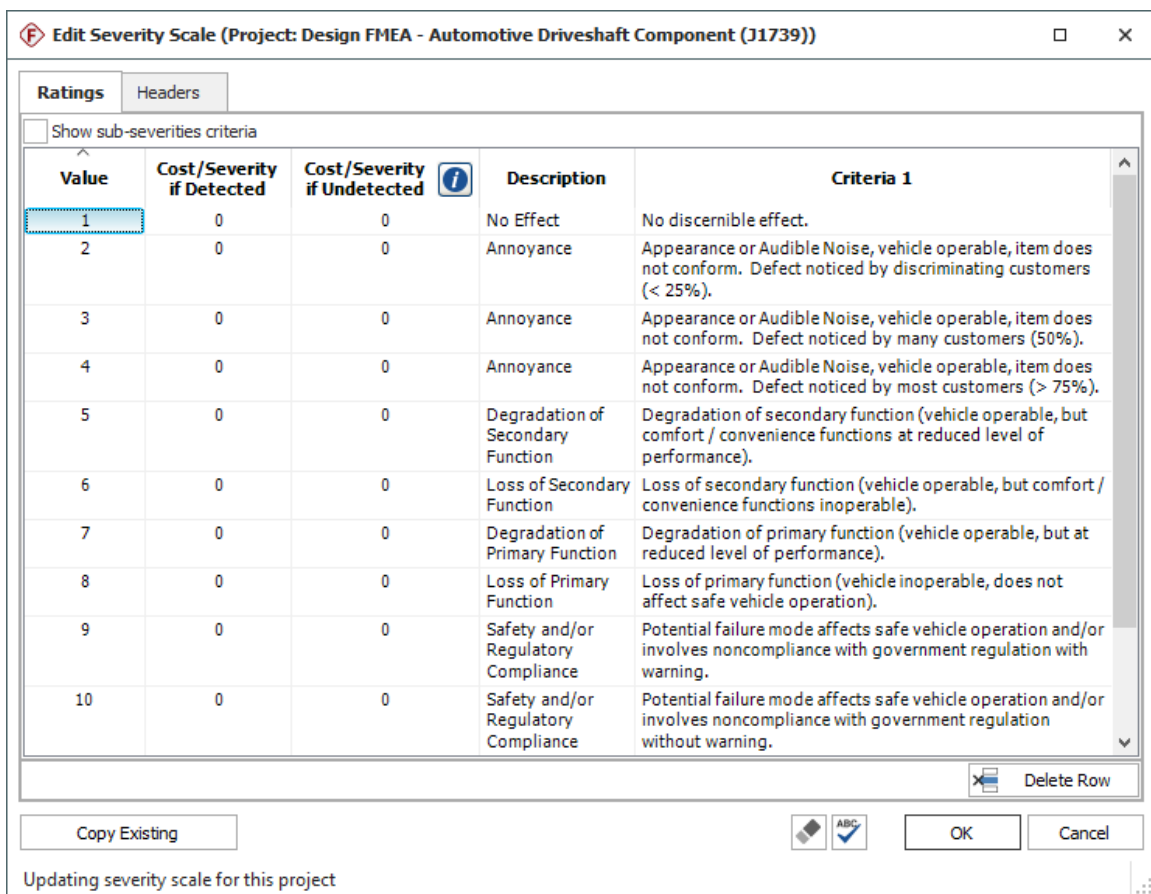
Edit Severity Scale (Project: Design FMEA - Automotive Driveshaft Component (J1739))

Ratings | Headers

Show sub-severities criteria

| Value | Cost/Severity if Detected | Cost/Severity if Undetected | Description | Criteria 1 |
|---|---|---|---|---|
| 1 | 0 | 0 | No Effect | No discernible effect. |
| 2 | 0 | 0 | Annoyance | Appearance or Audible Noise, vehicle operable, item does not conform. Defect noticed by discriminating customers (< 25%). |
| 3 | 0 | 0 | Annoyance | Appearance or Audible Noise, vehicle operable, item does not conform. Defect noticed by many customers (50%). |
| 4 | 0 | 0 | Annoyance | Appearance or Audible Noise, vehicle operable, item does not conform. Defect noticed by most customers (> 75%). |
| 5 | 0 | 0 | Degradation of Secondary Function | Degradation of secondary function (vehicle operable, but comfort / convenience functions at reduced level of performance). |
| 6 | 0 | 0 | Loss of Secondary Function | Loss of secondary function (vehicle operable, but comfort / convenience functions inoperable). |
| 7 | 0 | 0 | Degradation of Primary Function | Degradation of primary function (vehicle operable, but at reduced level of performance). |
| 8 | 0 | 0 | Loss of Primary Function | Loss of primary function (vehicle inoperable, does not affect safe vehicle operation). |
| 9 | 0 | 0 | Safety and/or Regulatory Compliance | Potential failure mode affects safe vehicle operation and/or involves noncompliance with government regulation with warning. |
| 10 | 0 | 0 | Safety and/or Regulatory Compliance | Potential failure mode affects safe vehicle operation and/or involves noncompliance with government regulation without warning. |

Delete Row

Copy Existing

OK

Cancel

Updating severity scale for this project